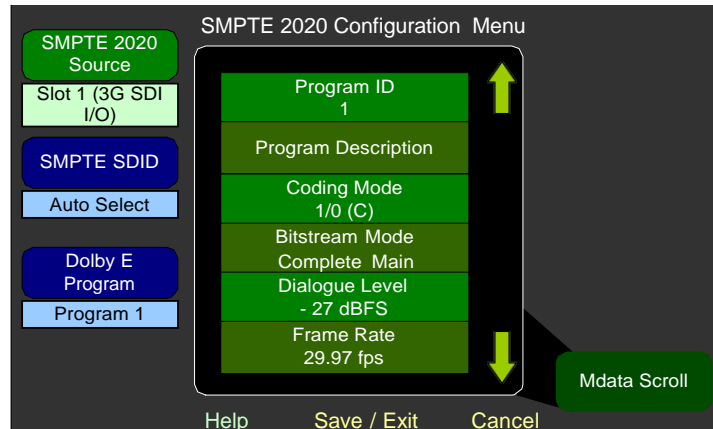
SMPTE 2020 Configuration Menu

SMPTE 2020 Source

Slot 1 (3G SDI I/O)

SMPTE SDID

Auto Select

Dolby E Program

Program 1

Program ID
1

Program Description

Coding Mode
1/0 (C)

Bitstream Mode
Complete Main

Dialogue Level
- 27 dBFS

Frame Rate
29.97 fps

Mdata Scroll

Help Save / Exit Cancel